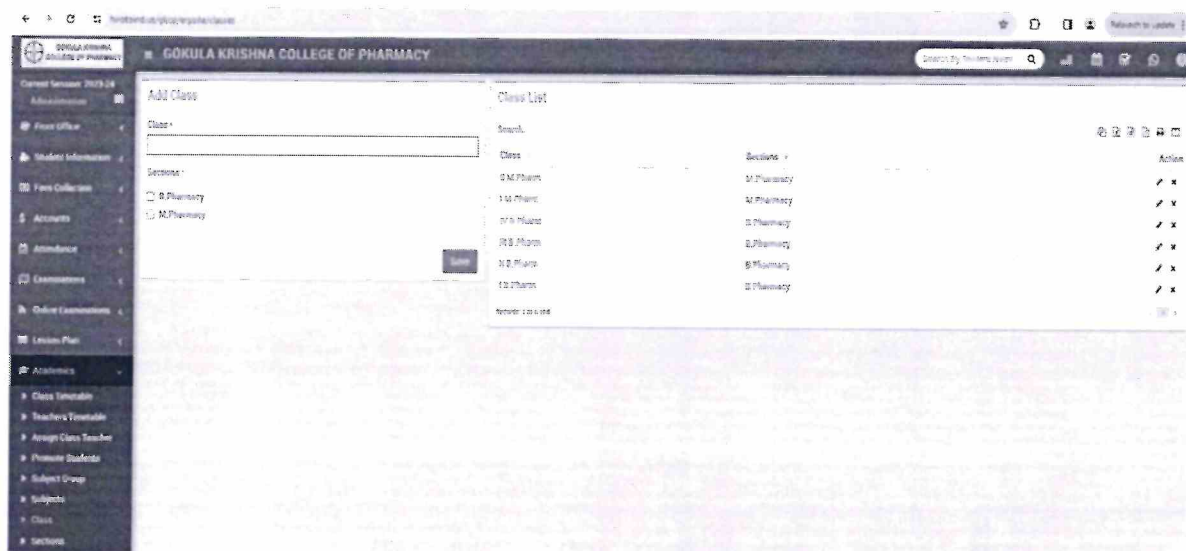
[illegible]

GOKULA KRISHNA COLLEGE OF PHARMACY

GOKULA KRISHNA COLLEGE OF PHARMACY

Search By Student Name

Relaunch to update

Current Session: 2023-24
Administrator

Front Office
Student Information
Fees Collection
Accounts
Attendance
Examinations
Online Examinations
Lesson Plan
Academics
Class Timetable
Teachers Timetable
Assign Class Teacher
Promote Students
Subject Group
Subjects
Class
Sections

Add Class

Class *

Sections *

B.Pharmacy
M.Pharmacy

Save

Class List

Search...

| Class | Sections | Action |
|---|---|---|
| II M.Pharm | M.Pharmacy | |
| I M.Pharm | M.Pharmacy | |
| IV B.Pharm | B.Pharmacy | |
| III B.Pharm | B.Pharmacy | |
| II B.Pharm | B.Pharmacy | |
| I B.Pharm | B.Pharmacy | |

Records: 1 to 6 of 6